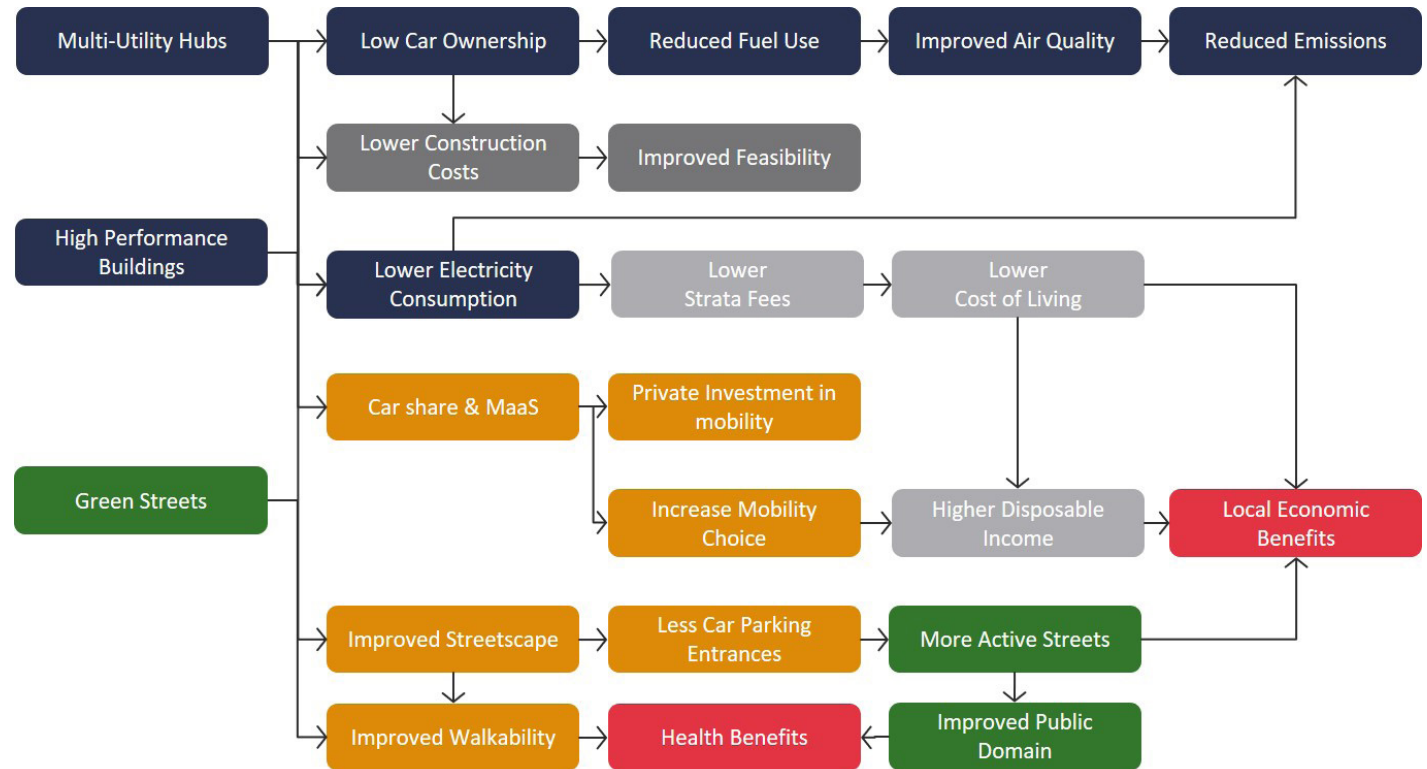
Multi-Utility Hubs

Low Car Ownership

Reduced Fuel Use

Improved Air Quality

Reduced Emissions

Lower Construction Costs

Improved Feasibility

High Performance Buildings

Lower Electricity Consumption

Lower Strata Fees

Lower Cost of Living

Car share & MaaS

Private Investment in mobility

Green Streets

Increase Mobility Choice

Higher Disposable Income

Local Economic Benefits

Improved Streetscape

Less Car Parking Entrances

More Active Streets

Improved Walkability

Health Benefits

Improved Public Domain